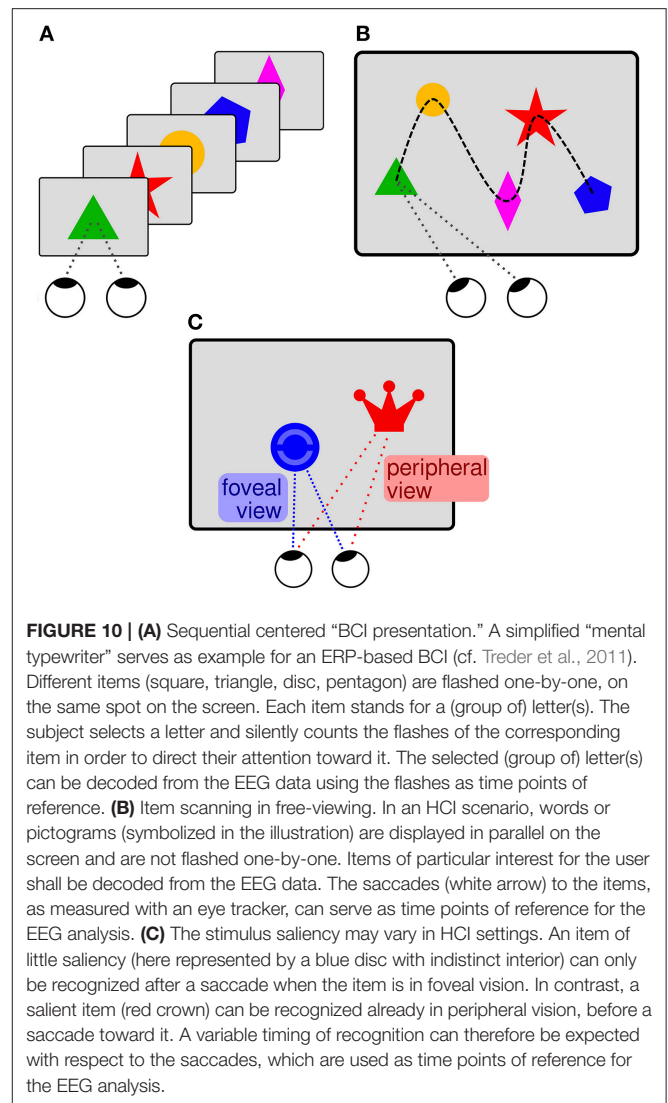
A

B

C

foveal view

peripheral view

**FIGURE 10 | (A)** Sequential centered "BCI presentation." A simplified "mental typewriter" serves as example for an ERP-based BCI (cf. Treder et al., 2011). Different items (square, triangle, disc, pentagon) are flashed one-by-one, on the same spot on the screen. Each item stands for a (group of) letter(s). The subject selects a letter and silently counts the flashes of the corresponding item in order to direct their attention toward it. The selected (group of) letter(s) can be decoded from the EEG data using the flashes as time points of reference. **(B)** Item scanning in free-viewing. In an HCI scenario, words or pictograms (symbolized in the illustration) are displayed in parallel on the screen and are not flashed one-by-one. Items of particular interest for the user shall be decoded from the EEG data. The saccades (white arrow) to the items, as measured with an eye tracker, can serve as time points of reference for the EEG analysis. **(C)** The stimulus saliency may vary in HCI settings. An item of little saliency (here represented by a blue disc with indistinct interior) can only be recognized after a saccade when the item is in foveal vision. In contrast, a salient item (red crown) can be recognized already in peripheral vision, before a saccade toward it. A variable timing of recognition can therefore be expected with respect to the saccades, which are used as time points of reference for the EEG analysis.